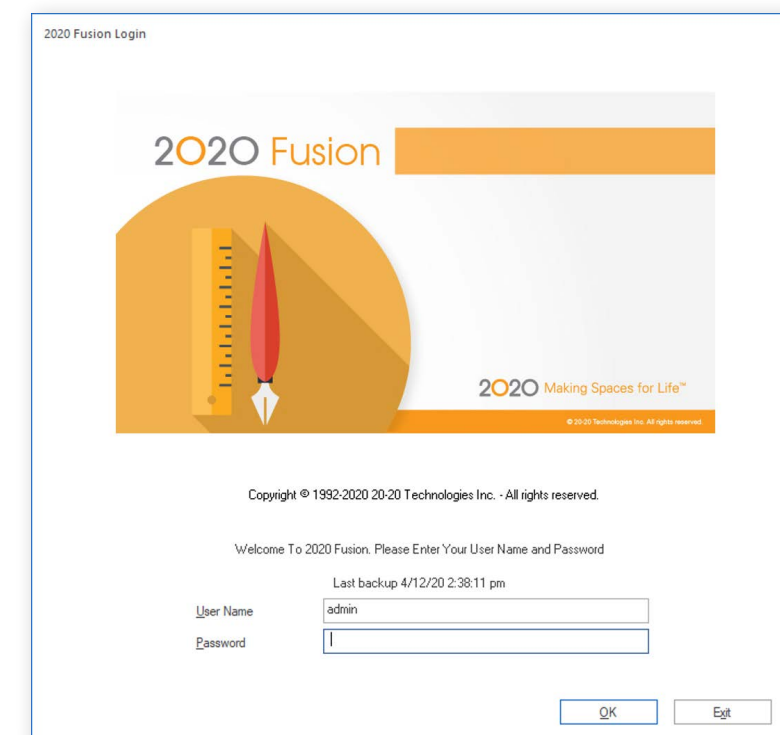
2020 Fusion Login

2020 Fusion

2020 Making Spaces for Life™

© 20-20 Technologies Inc. All rights reserved.

Copyright © 1992-2020 20-20 Technologies Inc. - All rights reserved.

Welcome To 2020 Fusion. Please Enter Your User Name and Password

Last backup 4/12/20 2:38:11 pm

User Name admin

Password

OK

Exit